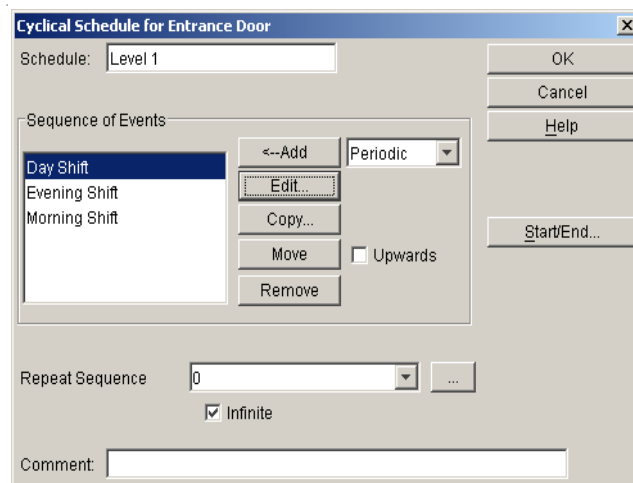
Cyclical Schedule for Entrance Door
X
Schedule: Level 1
OK
Cancel
Help
Sequence of Events
Day Shift
Evening Shift
Morning Shift
<--Add
Periodic
Edit...
Copy...
Move
Upwards
Remove
Start/End...
Repeat Sequence
0
...
Infinite
Comment: